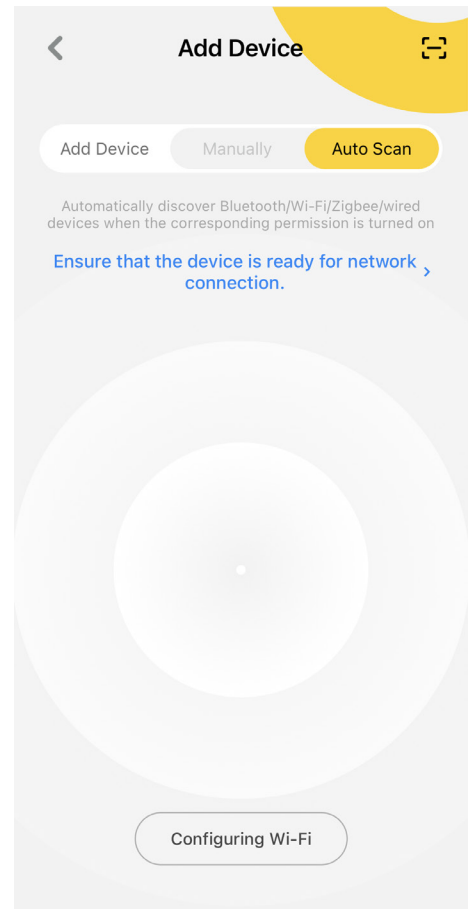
Add Device

Add Device Manually Auto Scan

Automatically discover Bluetooth/Wi-Fi/Zigbee/wired devices when the corresponding permission is turned on

Ensure that the device is ready for network connection. >

Configuring Wi-Fi